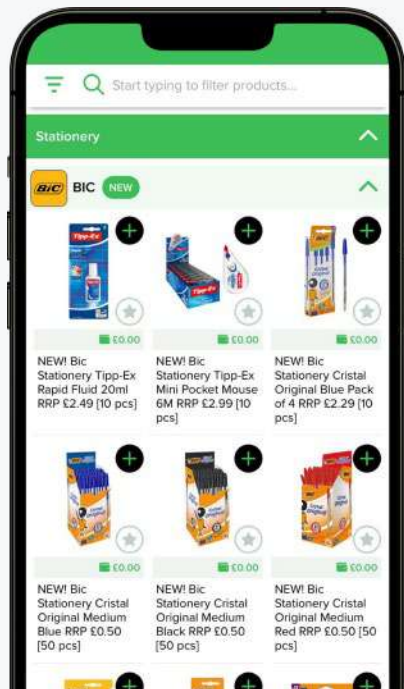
Start typing to filter products...

Stationery

BIC BIC NEW

£0.00
NEW! Bic Stationery Tipp-Ex Rapid Fluid 20ml RRP £2.49 [10 pcs]

£0.00
NEW! Bic Stationery Tipp-Ex Mini Pocket Mouse 6M RRP £2.99 [10 pcs]

£0.00
NEW! Bic Stationery Cristal Original Blue Pack of 4 RRP £2.29 [10 pcs]

£0.00
NEW! Bic Stationery Cristal Original Medium Blue RRP £0.50 [50 pcs]

£0.00
NEW! Bic Stationery Cristal Original Medium Black RRP £0.50 [50 pcs]

£0.00
NEW! Bic Stationery Cristal Original Medium Red RRP £0.50 [50 pcs]